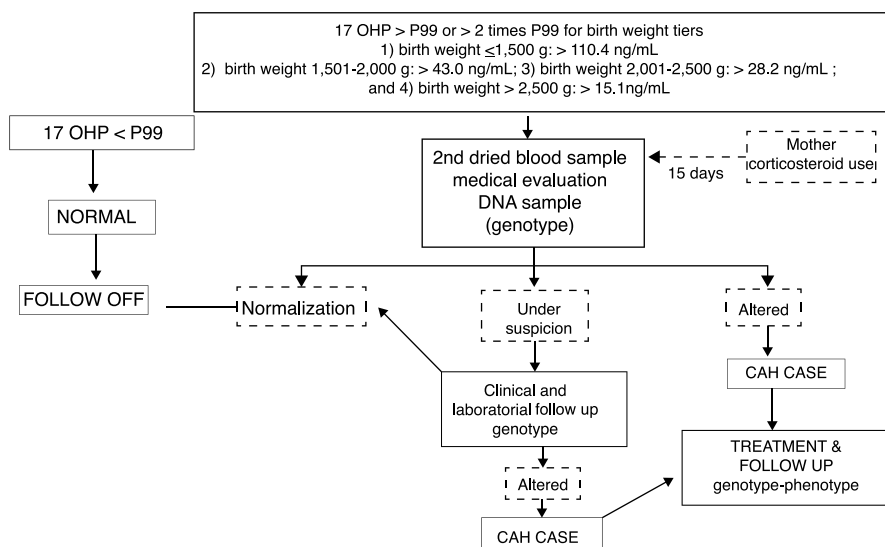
17 OHP > P99 or > 2 times P99 for birth weight tiers
1) birth weight $\leq$1,500 g: > 110.4 ng/mL
2) birth weight 1,501-2,000 g: > 43.0 ng/mL; 3) birth weight 2,001-2,500 g: > 28.2 ng/mL ; and 4) birth weight > 2,500 g: > 15.1ng/mL

17 OHP < P99

NORMAL

FOLLOW OFF

2nd dried blood sample
medical evaluation
DNA sample
(genotype)

Mother
corticosteroid use

15 days

Normalization

Under suspicion

Altered

CAH CASE

Clinical and laboratorial follow up genotype

TREATMENT &
FOLLOW UP
genotype-phenotype

Altered

CAH CASE